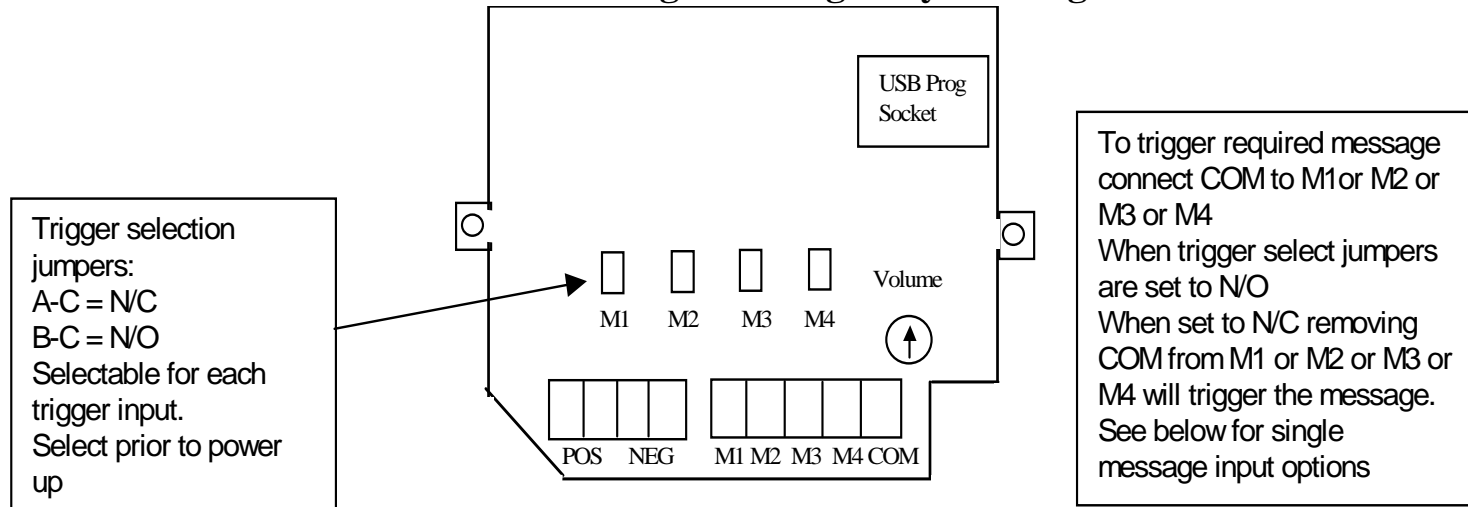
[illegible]

USB Prog Socket

Trigger selection jumpers:
A-C = N/C
B-C = N/O
Selectable for each trigger input.
Select prior to power up

M1 M2 M3 M4

Volume

POS NEG M1 M2 M3 M4 COM

To trigger required message connect COM to M1or M2 or M3 or M4
When trigger select jumpers are set to N/O
When set to N/C removing COM from M1 or M2 or M3 or M4 will trigger the message.
See below for single message input options